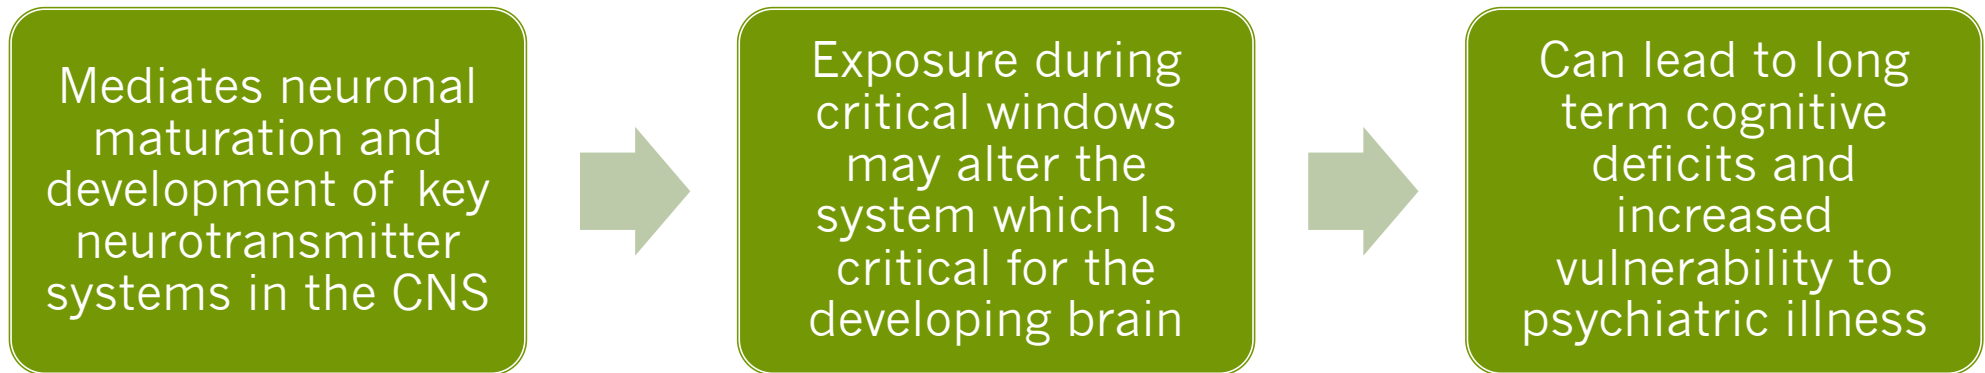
Mediates neuronal maturation and development of key neurotransmitter systems in the CNS

Exposure during critical windows may alter the system which Is critical for the developing brain

Can lead to long term cognitive deficits and increased vulnerability to psychiatric illness